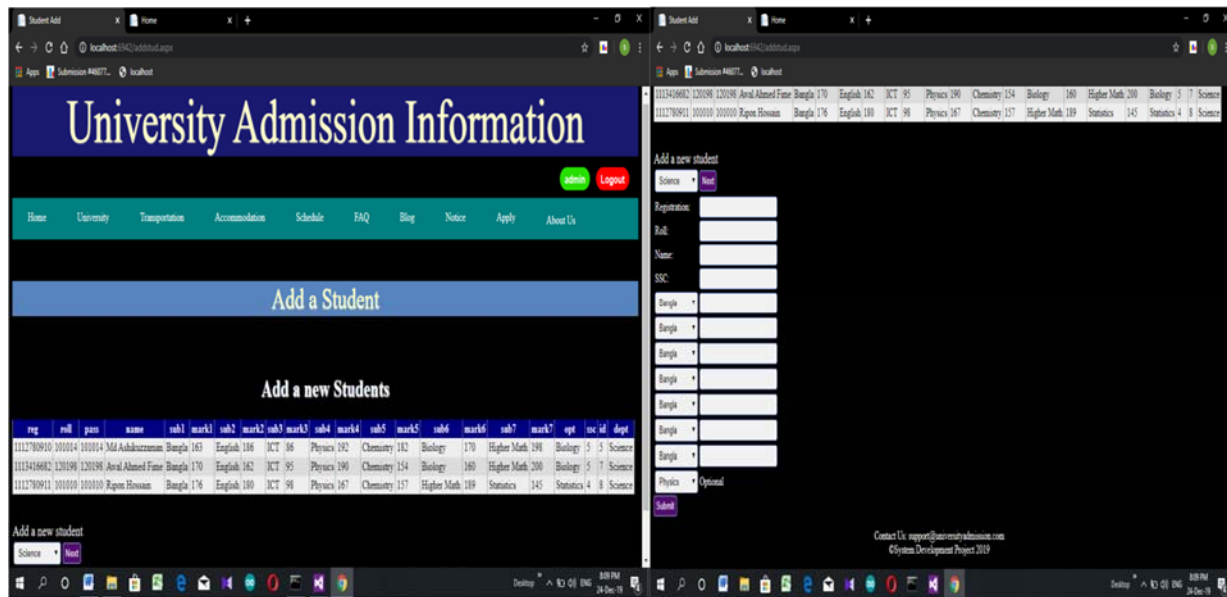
Student Add | Home

localhost:6942/addstud.aspx

Apps | Submission #46077... | localhost

University Admission Information

admin | Logout

Home | University | Transportation | Accommodation | Schedule | FAQ | Blog | Notice | Apply | About Us

Add a Student

Add a new Students

| reg | roll | pass | name | sub1 | mark1 | sub2 | mark2 | sub3 | mark3 | sub4 | mark4 | sub5 | mark5 | sub6 | mark6 | sub7 | mark7 | opt | ssc | id | dept |
|---|---|---|---|---|---|---|---|---|---|---|---|---|---|---|---|---|---|---|---|---|---|
| 1112780910 | 101014 | 101014 | Md Ashikuzzaman | Bangla | 163 | English | 186 | ICT | 86 | Physics | 192 | Chemistry | 182 | Biology | 170 | Higher Math | 198 | Biology | 5 | 5 | Science |
| 1113416682 | 120198 | 120198 | Awal Ahmed Fime | Bangla | 170 | English | 162 | ICT | 95 | Physics | 190 | Chemistry | 154 | Biology | 160 | Higher Math | 200 | Biology | 5 | 7 | Science |
| 1112780911 | 101010 | 101010 | Ripon Hossain | Bangla | 176 | English | 180 | ICT | 98 | Physics | 167 | Chemistry | 157 | Higher Math | 189 | Statistics | 145 | Statistics | 4 | 8 | Science |

Add a new student
Science | Next

Desktop ENG 8:09 PM 24-Dec-19

Student Add | Home

localhost:6942/addstud.aspx

Apps | Submission #46077... | localhost

| 1113416682 | 120198 | 120198 | Awal Ahmed Fime | Bangla | 170 | English | 162 | ICT | 95 | Physics | 190 | Chemistry | 154 | Biology | 160 | Higher Math | 200 | Biology | 5 | 7 | Science |
|---|---|---|---|---|---|---|---|---|---|---|---|---|---|---|---|---|---|---|---|---|---|
| 1112780911 | 101010 | 101010 | Ripon Hossain | Bangla | 176 | English | 180 | ICT | 98 | Physics | 167 | Chemistry | 157 | Higher Math | 189 | Statistics | 145 | Statistics | 4 | 8 | Science |

Add a new student
Science | Next

Registration:
Roll:
Name:
SSC:
Bangla
Bangla
Bangla
Bangla
Bangla
Bangla
Bangla
Physics Optional
Submit

Contact Us: support@universityadmission.com
©System Development Project 2019

Desktop ENG 8:09 PM 24-Dec-19